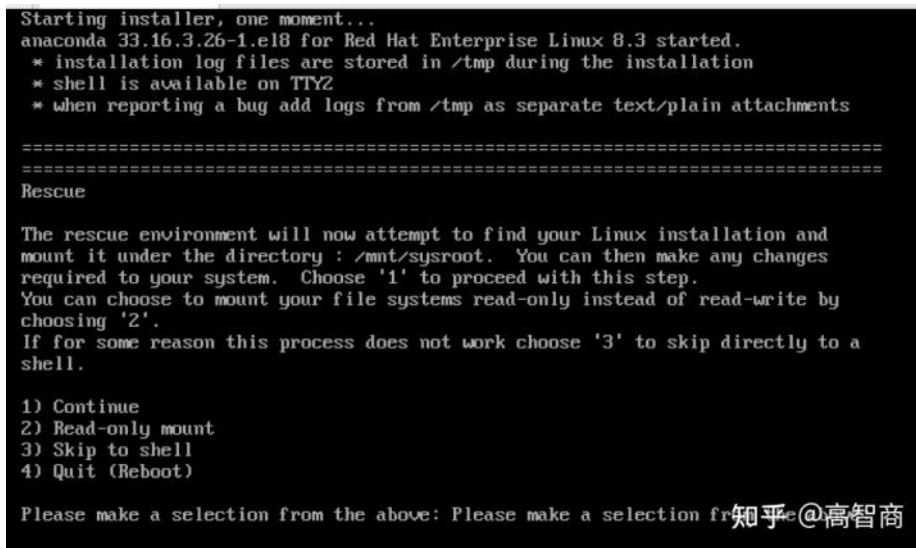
Starting installer, one moment...
anaconda 33.16.3.26-1.el8 for Red Hat Enterprise Linux 8.3 started.
 * installation log files are stored in /tmp during the installation
 * shell is available on TTY2
 * when reporting a bug add logs from /tmp as separate text/plain attachments

================================================================================
================================================================================
Rescue

The rescue environment will now attempt to find your Linux installation and mount it under the directory : /mnt/sysroot. You can then make any changes required to your system. Choose '1' to proceed with this step.
You can choose to mount your file systems read-only instead of read-write by choosing '2'.
If for some reason this process does not work choose '3' to skip directly to a shell.

1) Continue
2) Read-only mount
3) Skip to shell
4) Quit (Reboot)

Please make a selection from the above: Please make a selection fr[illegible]e

知乎 @高智商